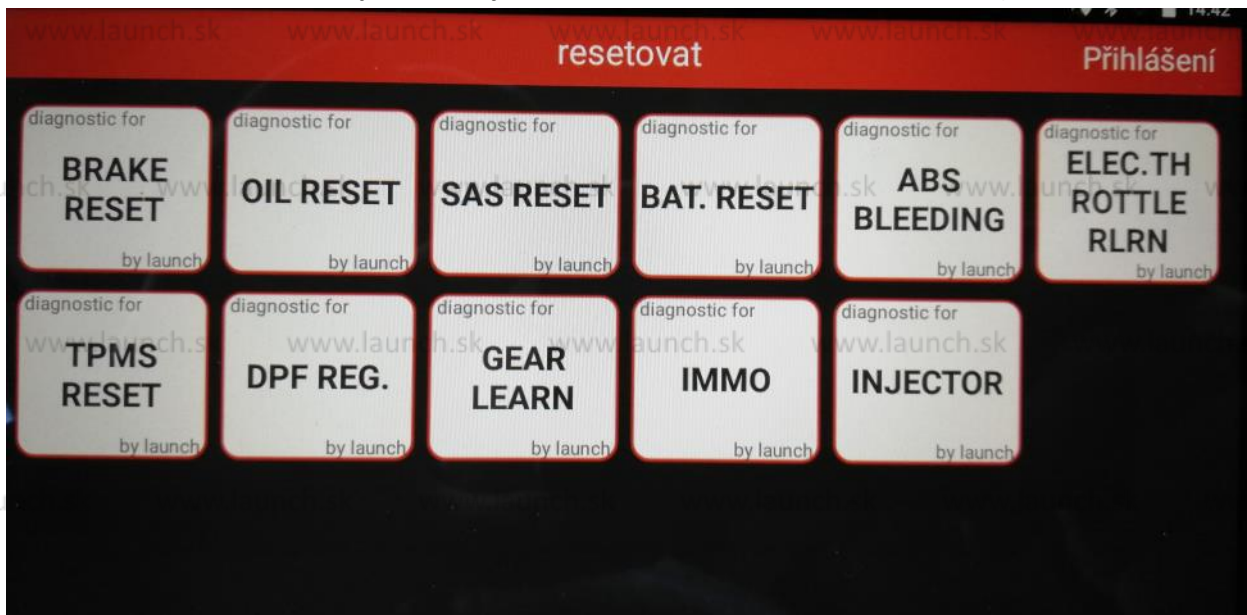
14:42

www.launch.sk www.launch.sk www.launch.sk www.launch.sk www.launch

resetovat

Přihlášení

diagnostic for
BRAKE RESET
by launch

diagnostic for
OIL RESET
by launch

diagnostic for
SAS RESET
by launch

diagnostic for
BAT. RESET
by launch

diagnostic for
ABS BLEEDING
by launch

diagnostic for
ELEC.TH ROTTLE RLRN
by launch

diagnostic for
TPMS RESET
by launch

diagnostic for
DPF REG.
by launch

diagnostic for
GEAR LEARN
by launch

diagnostic for
IMMO
by launch

diagnostic for
INJECTOR
by launch

www.launch.sk www.launch.sk www.launch.sk www.launch.sk